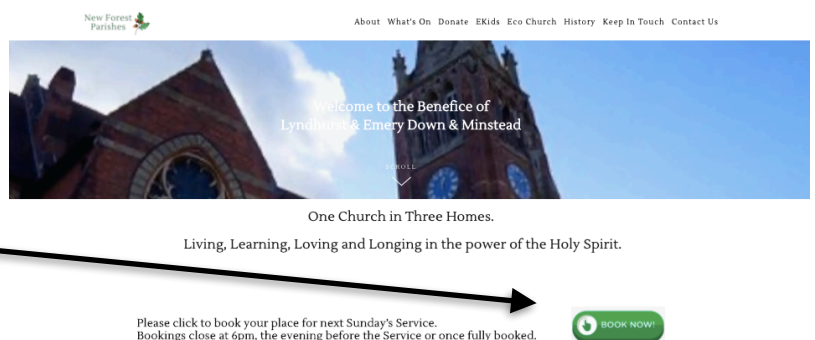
New Forest Parishes

About What's On Donate EKids Eco Church History Keep In Touch Contact Us

Welcome to the Benefice of Lyndhurst & Emery Down & Minstead

SCROLL

One Church in Three Homes.

Living, Learning, Loving and Longing in the power of the Holy Spirit.

Please click to book your place for next Sunday's Service. Bookings close at 6pm, the evening before the Service or once fully booked.

BOOK NOW!